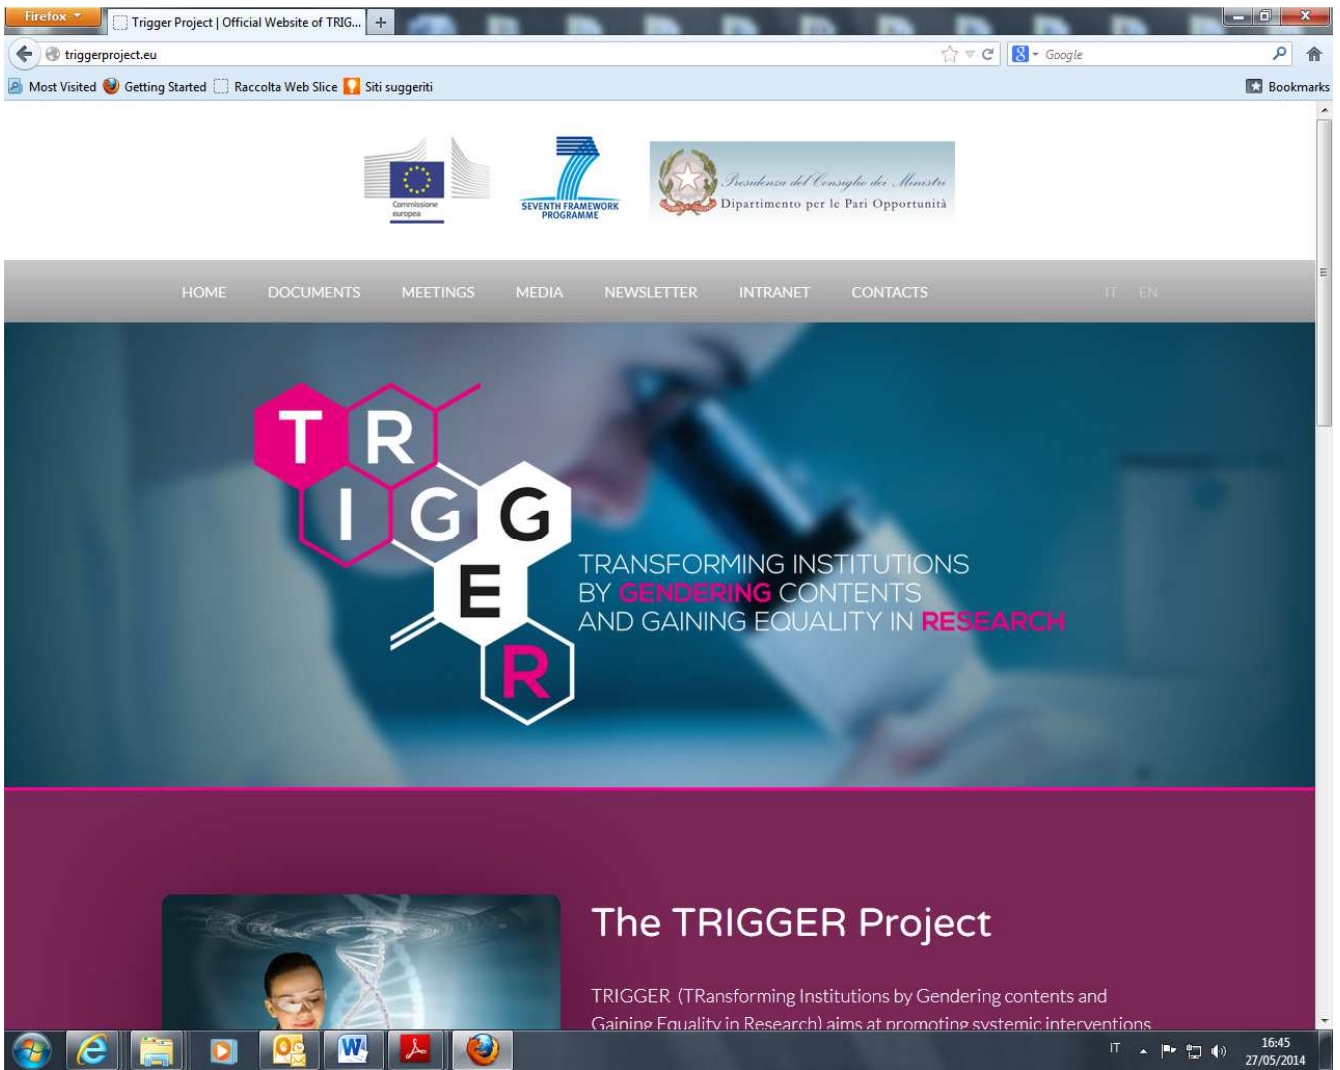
Firefox
Trigger Project | Official Website of TRIG...
triggerproject.eu
Google
Most Visited Getting Started Raccolta Web Slice Siti suggeriti
Bookmarks

Commissione europea
SEVENTH FRAMEWORK PROGRAMME
Presidenza del Consiglio dei Ministri
Dipartimento per le Pari Opportunità

HOME DOCUMENTS MEETINGS MEDIA NEWSLETTER INTRANET CONTACTS IT EN

T R I G G E R

TRANSFORMING INSTITUTIONS BY GENDERING CONTENTS AND GAINING EQUALITY IN RESEARCH

The TRIGGER Project

TRIGGER (TRansforming Institutions by Gendering contents and Gaining Equality in Research) aims at promoting systemic interventions

IT 16:45 27/05/2014